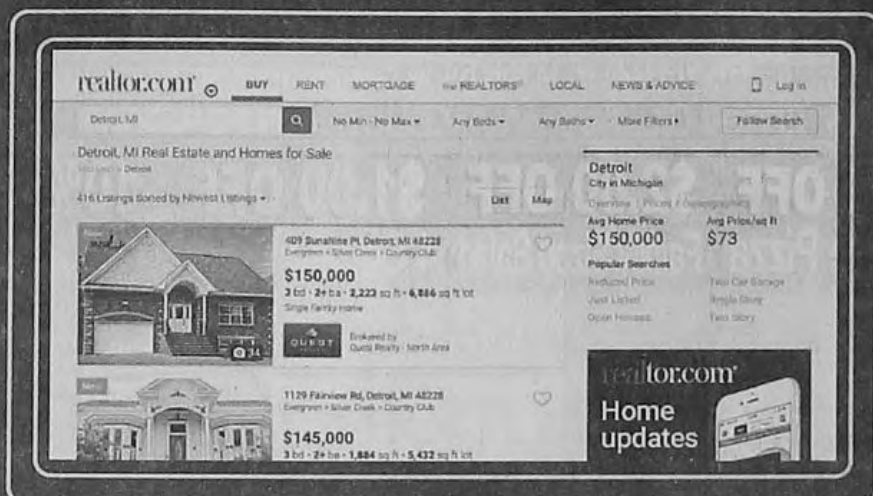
realtor.com

BUY RENT MORTGAGE Find REALTORS® LOCAL NEWS & ADVICE Log in

Detroit, MI

No Min - No Max ▾ Any Beds ▾ Any Baths ▾ More Filters ▾ Follow Search

Detroit, MI Real Estate and Homes for Sale

Michigan › Detroit

416 Listings Sorted by Newest Listings ▾

List Map

409 Sunshine Pl, Detroit, MI 48228
Evergreen • Silver Creek • Country Club

$150,000
3 bd • 2+ ba • 2,223 sq ft • 6,886 sq ft lot
Single Family Home

QUEST
Brokered by
Quest Realty - North Area

34

New

1129 Fairview Rd, Detroit, MI 48228
Evergreen • Silver Creek • Country Club

$145,000
3 bd • 2+ ba • 1,884 sq ft • 5,432 sq ft lot

Detroit
City in Michigan
Overview | Prices | Demographics

Avg Home Price
$150,000

Avg Price/sq ft
$73

Popular Searches
Reduced Price
Just Listed
Open Houses
Two Car Garage
Single Story
Two Story

realtor.com
Home updates